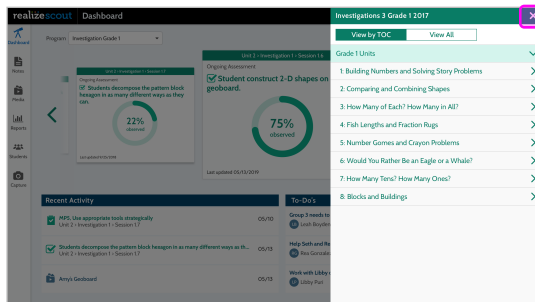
realizescout | Dashboard

Dashboard
Notes
Media
Reports
Students
Capture

Program: Investigation Grade 1

Unit 2 • Investigation 1 • Session 1.7
Ongoing Assessment
Students decompose the pattern block hexagon in as many different ways as they can.
22%
observed
Last updated 05/13/2019

Unit 2 • Investigation 1 • Session 1.6
Ongoing Assessment
Student construct 2-D shapes on a geoboard.
75%
observed
Last updated 05/13/2019

Recent Activity
MP5. Use appropriate tools strategically
Unit 2 • Investigation 1 • Session 1.7
05/10
Students decompose the pattern block hexagon in as many different ways as th...
Unit 2 • Investigation 1 • Session 1.7
05/13
Amy's Geoboard
05/13

To-Do's
Group 3 needs to
Leah Boyden
Help Seth and R
Rea Gonzalez
Work with Libby
Libby Puri

Investigations 3 Grade 1 2017
View by TOC
View All
Grade 1 Units
1: Building Numbers and Solving Story Problems
2: Comparing and Combining Shapes
3: How Many of Each? How Many in All?
4: Fish Lengths and Fraction Rugs
5: Number Games and Crayon Problems
6: Would You Rather Be an Eagle or a Whale?
7: How Many Tens? How Many Ones?
8: Blocks and Buildings